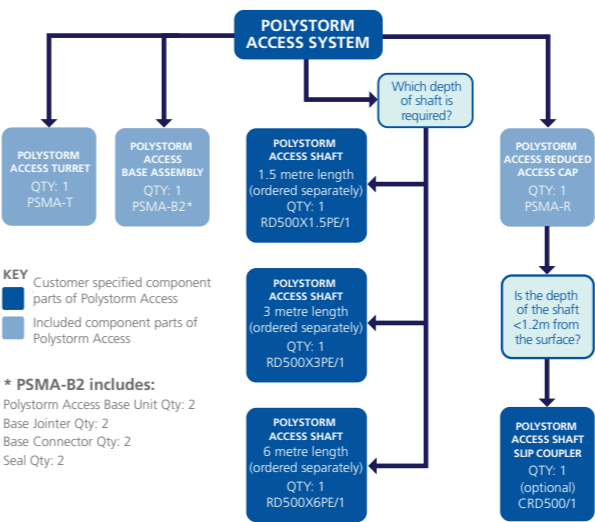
POLYSTORM ACCESS SYSTEM

POLYSTORM ACCESS TURRET
QTY: 1
PSMA-T

POLYSTORM ACCESS BASE ASSEMBLY
QTY: 1
PSMA-B2*

Which depth of shaft is required?

POLYSTORM ACCESS SHAFT
1.5 metre length (ordered separately)
QTY: 1
RD500X1.5PE/1

POLYSTORM ACCESS SHAFT
3 metre length (ordered separately)
QTY: 1
RD500X3PE/1

POLYSTORM ACCESS SHAFT
6 metre length (ordered separately)
QTY: 1
RD500X6PE/1

POLYSTORM ACCESS REDUCED ACCESS CAP
QTY: 1
PSMA-R

Is the depth of the shaft <1.2m from the surface?

POLYSTORM ACCESS SHAFT SLIP COUPLER
QTY: 1
(optional)
CRD500/1

KEY
Customer specified component parts of Polystorm Access
Included component parts of Polystorm Access

* PSMA-B2 includes:
Polystorm Access Base Unit Qty: 2
Base Jointer Qty: 2
Base Connector Qty: 2
Seal Qty: 2